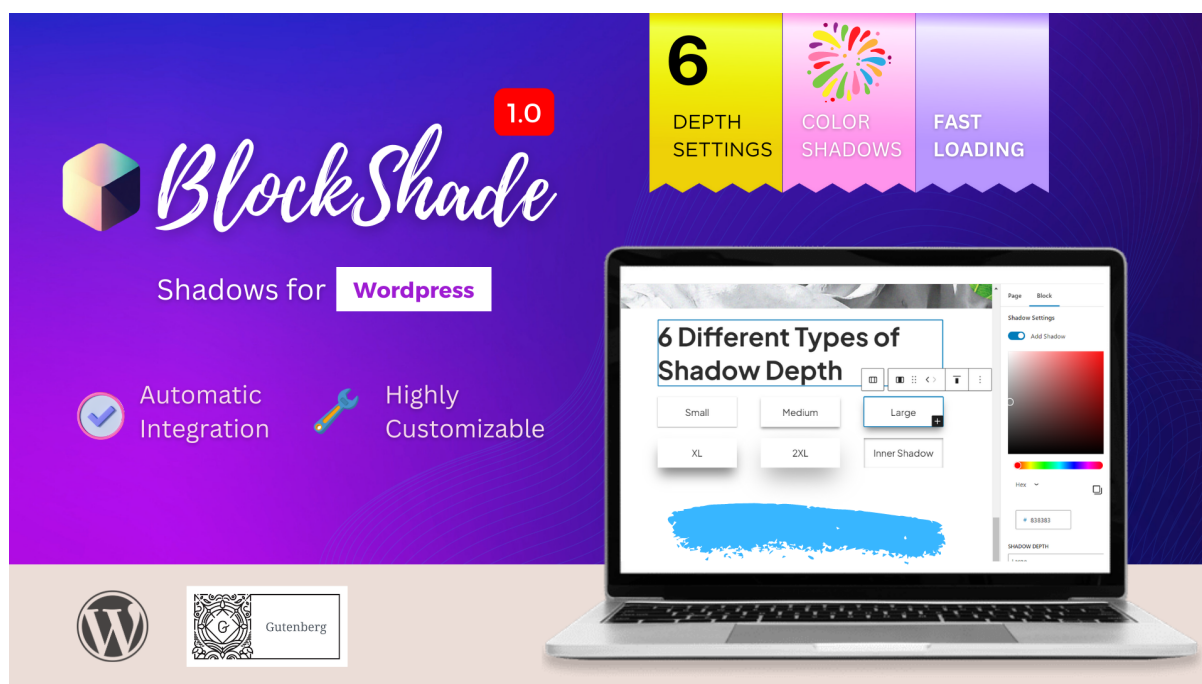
1.0

BlockShade

Shadows for Wordpress

Automatic Integration

Highly Customizable

6 DEPTH SETTINGS

COLOR SHADOWS

FAST LOADING

Gutenberg

Page Block

Shadow Settings

Add Shadow

Hex

638383

SHADOW DEPTH

6 Different Types of Shadow Depth

Small

Medium

Large

XL

2XL

Inner Shadow